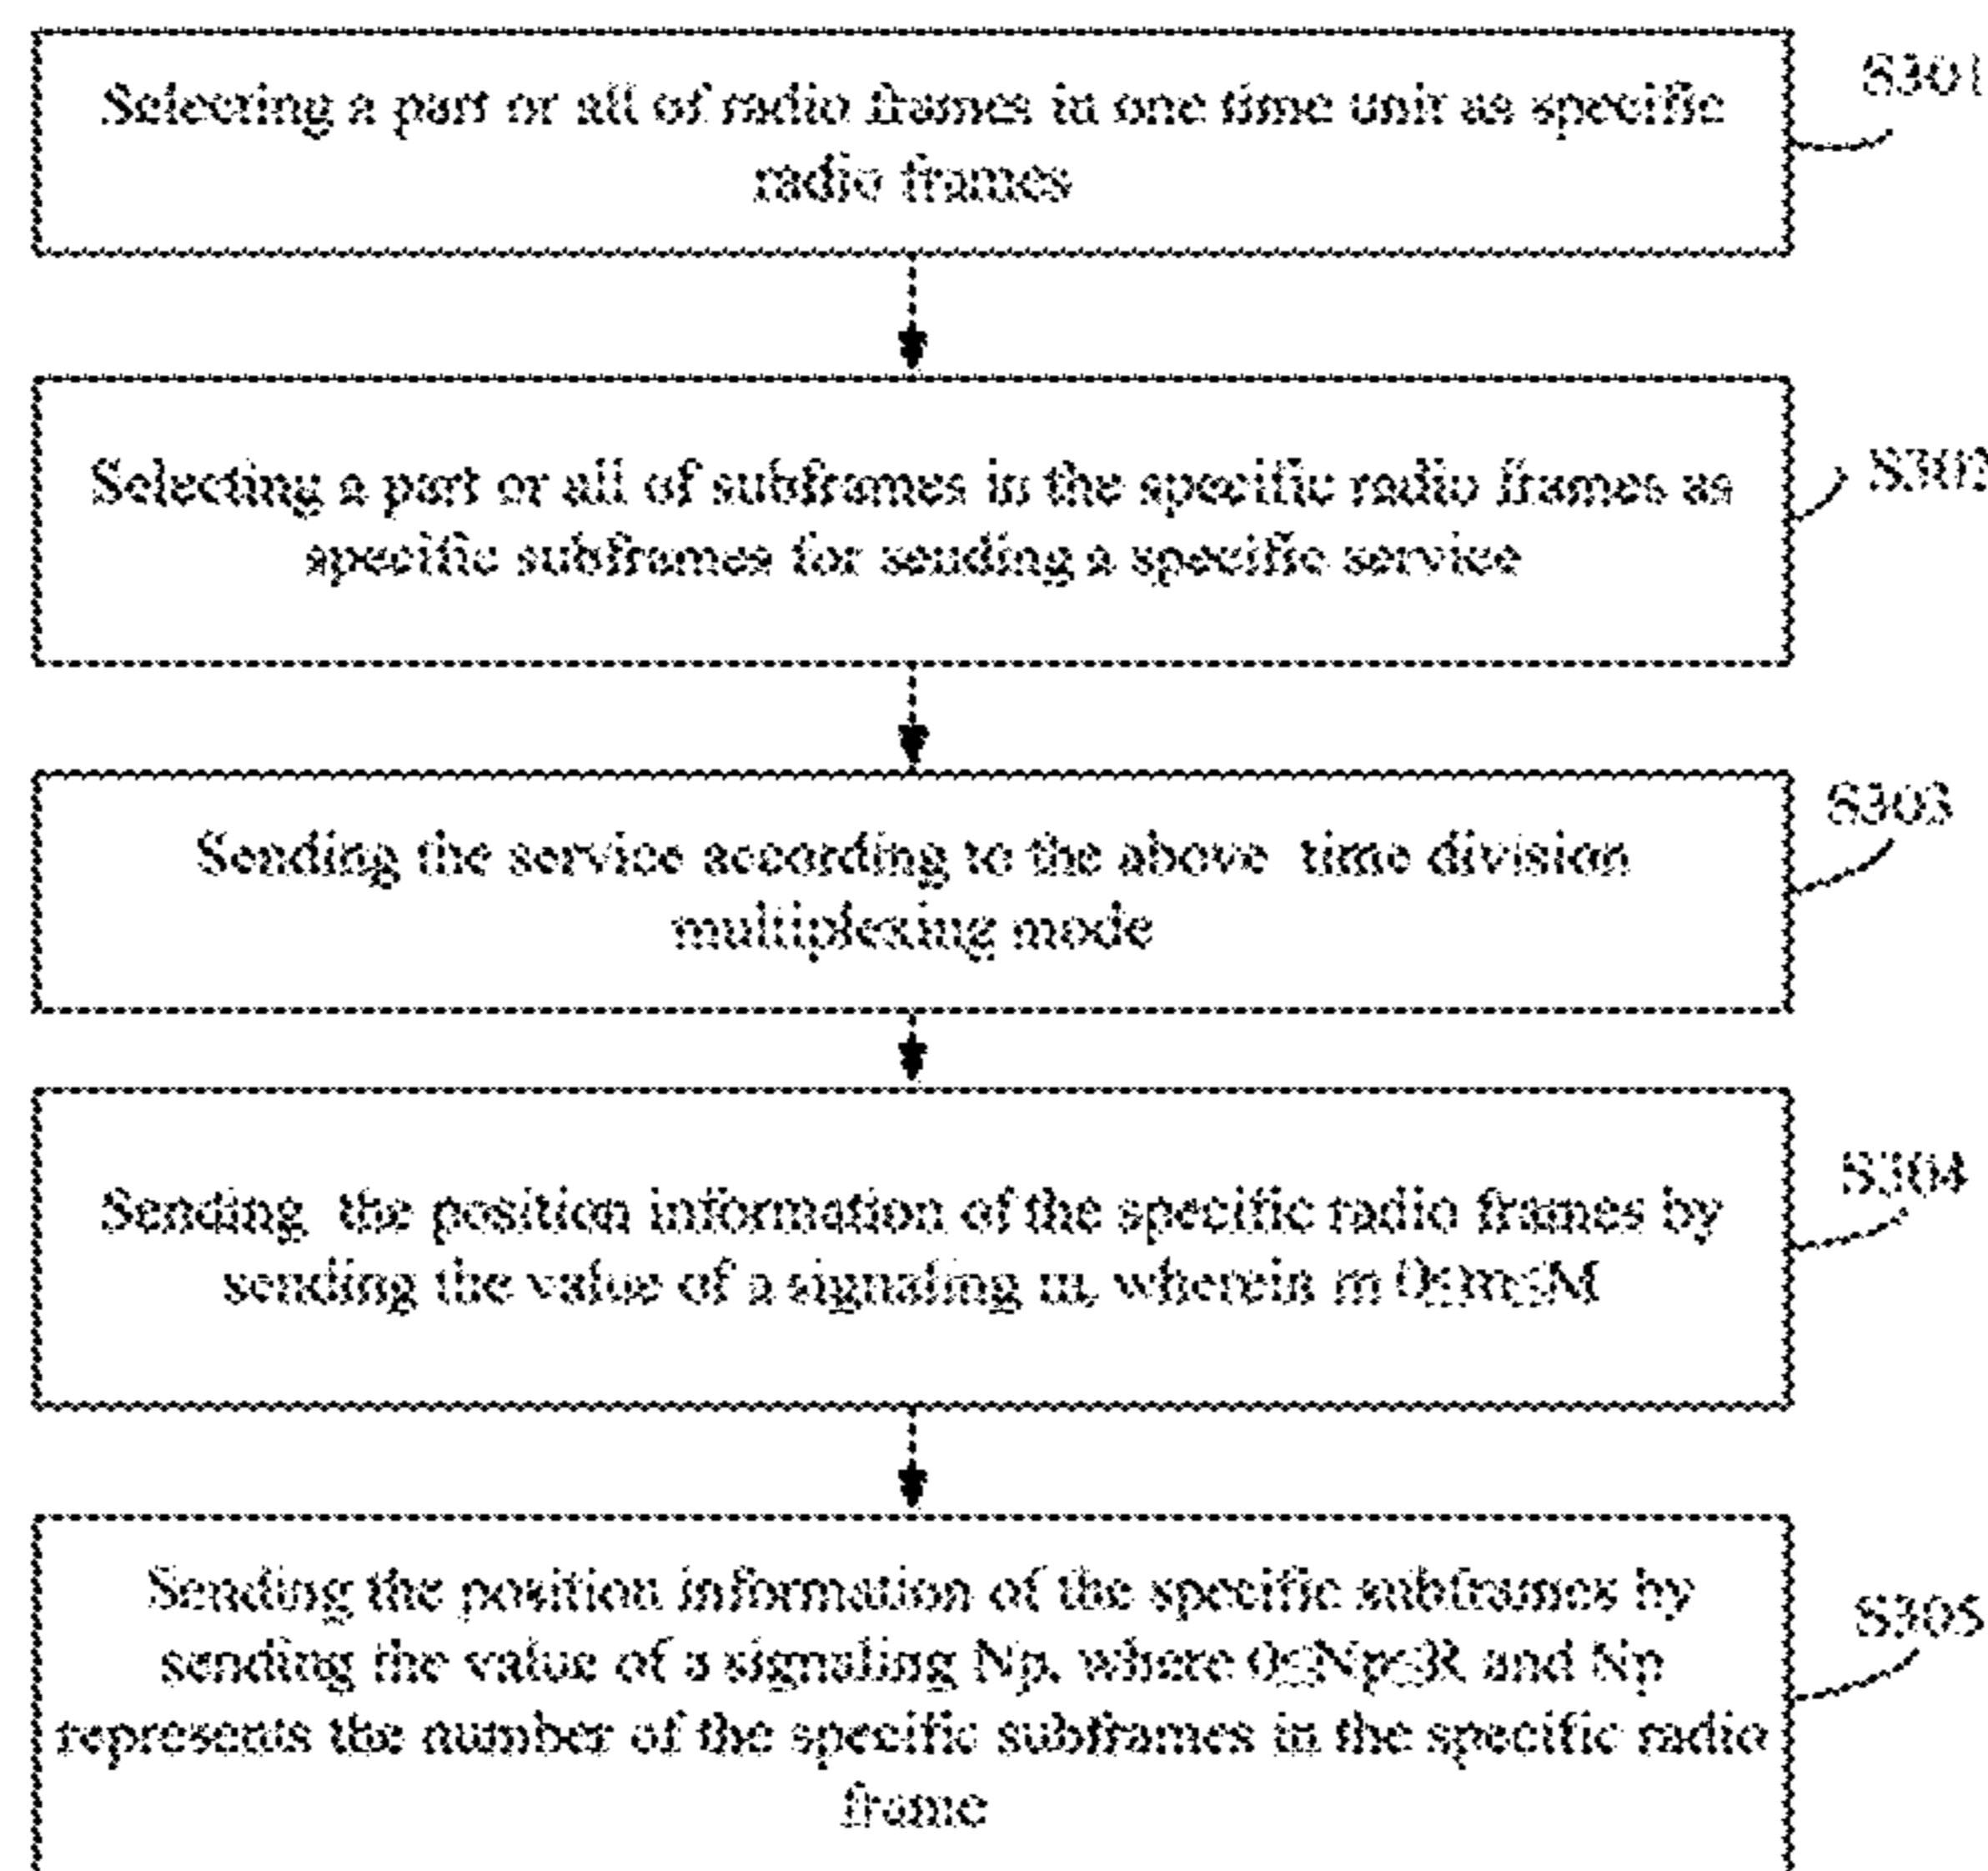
Selecting a part or all of radio frames in one time unit as specific radio frames

S301

Selecting a part or all of subframes in the specific radio frames as specific subframes for sending a specific service

S302

Sending the service according to the above time division multiplexing mode

S303

Sending the position information of the specific radio frames by sending the value of a signaling m, wherein $0 \leq m \leq M$

S304

Sending the position information of the specific subframes by sending the value of a signaling Np, where $0 \leq Np \leq R$ and Np represents the number of the specific subframes in the specific radio frame

S305